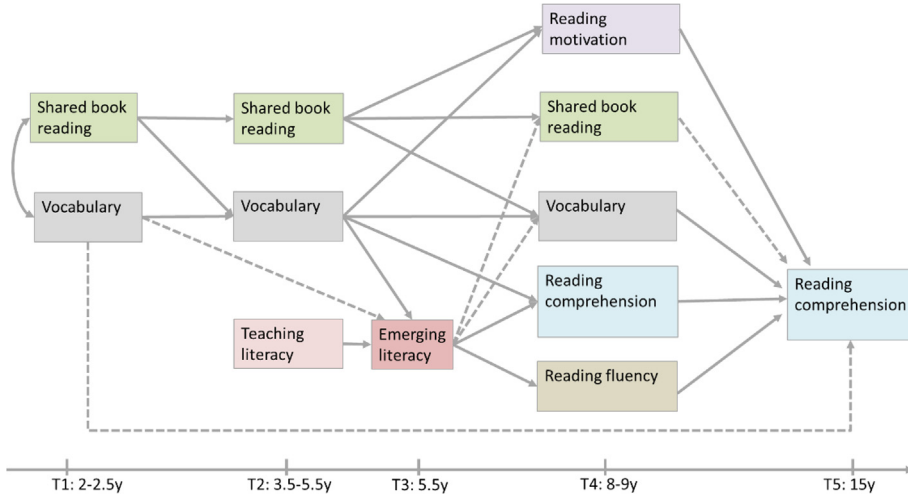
Reading motivation

Shared book reading

Shared book reading

Shared book reading

Vocabulary

Vocabulary

Vocabulary

Reading comprehension

Reading comprehension

Teaching literacy

Emerging literacy

Reading fluency

T1: 2-2.5y

T2: 3.5-5.5y

T3: 5.5y

T4: 8-9y

T5: 15y